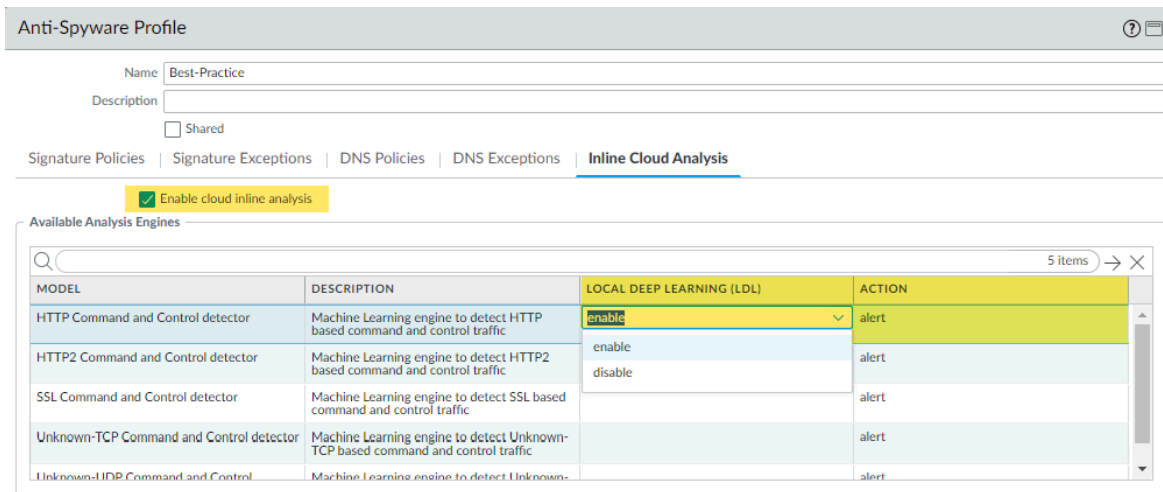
Anti-Spyware Profile

Name Best-Practice

Description

Shared

Signature Policies | Signature Exceptions | DNS Policies | DNS Exceptions | Inline Cloud Analysis

Enable cloud inline analysis

Available Analysis Engines

5 items

| MODEL | DESCRIPTION | LOCAL DEEP LEARNING (LDL) | ACTION |
|---|---|---|---|
| HTTP Command and Control detector | Machine Learning engine to detect HTTP based command and control traffic | enable | alert |
| HTTP2 Command and Control detector | Machine Learning engine to detect HTTP2 based command and control traffic | enable | alert |
| SSL Command and Control detector | Machine Learning engine to detect SSL based command and control traffic | disable | alert |
| Unknown-TCP Command and Control detector | Machine Learning engine to detect Unknown-TCP based command and control traffic | | alert |
| Unknown-UDP Command and Control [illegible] | Machine Learning engine to detect Unknown-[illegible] | | alert |